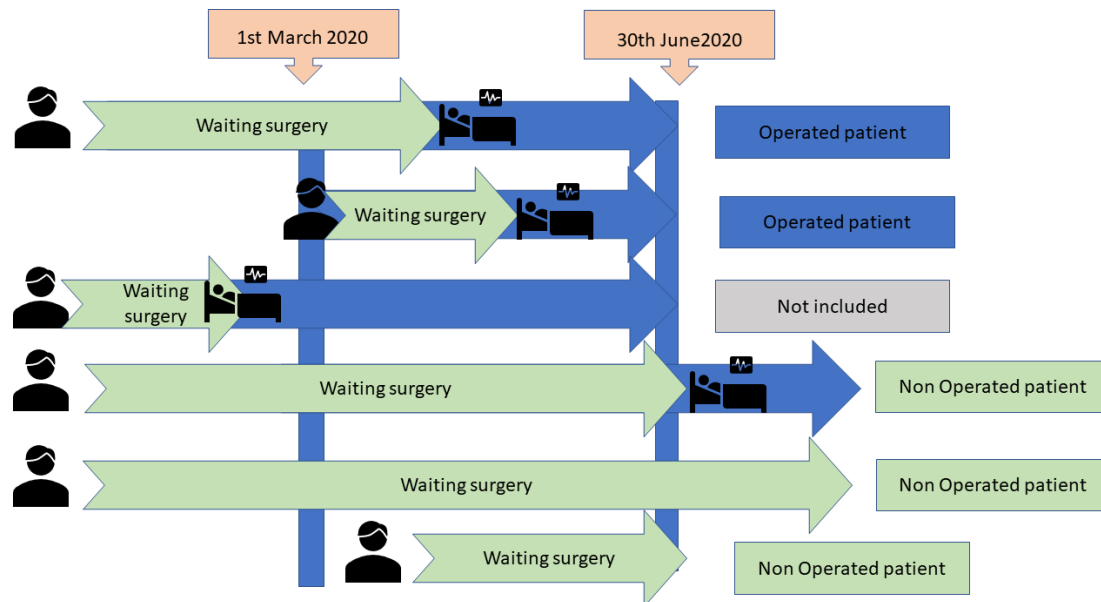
1st March 2020

30th June2020

Waiting surgery

Operated patient

Waiting surgery

Operated patient

Waiting surgery

Not included

Waiting surgery

Non Operated patient

Waiting surgery

Non Operated patient

Waiting surgery

Non Operated patient